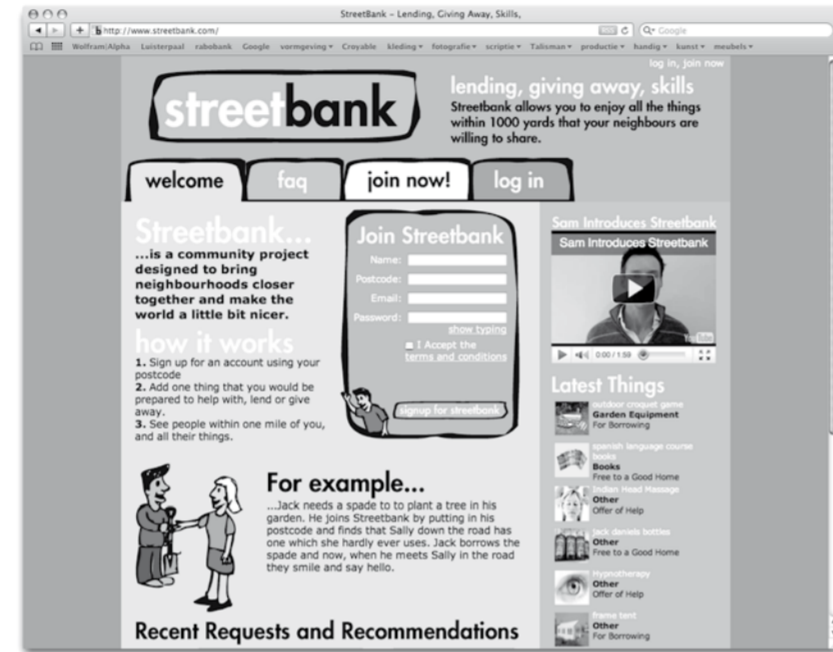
StreetBank – Lending, Giving Away, Skills,

http://www.streetbank.com/

Google

Wolfram|Alpha Luisterpaal rabobank Google vormgeving Croyable kleding fotografie scriptie Talisman productie handig kunst meubels

log in, join now

streetbank

lending, giving away, skills

Streetbank allows you to enjoy all the things within 1000 yards that your neighbours are willing to share.

welcome faq join now! log in

Streetbank...

...is a community project designed to bring neighbourhoods closer together and make the world a little bit nicer.

how it works

1. Sign up for an account using your postcode
2. Add one thing that you would be prepared to help with, lend or give away.
3. See people within one mile of you, and all their things.

Join Streetbank

Name:
Postcode:
Email:
Password:
show typing
I Accept the terms and conditions

signup for streetbank

Sam Introduces Streetbank

Sam Introduces Streetbank

0:00 / 1:59

Latest Things

outdoor croquet game
Garden Equipment
For Borrowing

spanish language course books
Books
Free to a Good Home

Indian Head Massage
Other
Offer of Help

jack daniels bottles
Other
Free to a Good Home

Hypnotherapy
Other
Offer of Help

frame tent
Other
For Borrowing

For example...

...Jack needs a spade to to plant a tree in his garden. He joins Streetbank by putting in his postcode and finds that Sally down the road has one which she hardly ever uses. Jack borrows the spade and now, when he meets Sally in the road they smile and say hello.

Recent Requests and Recommendations